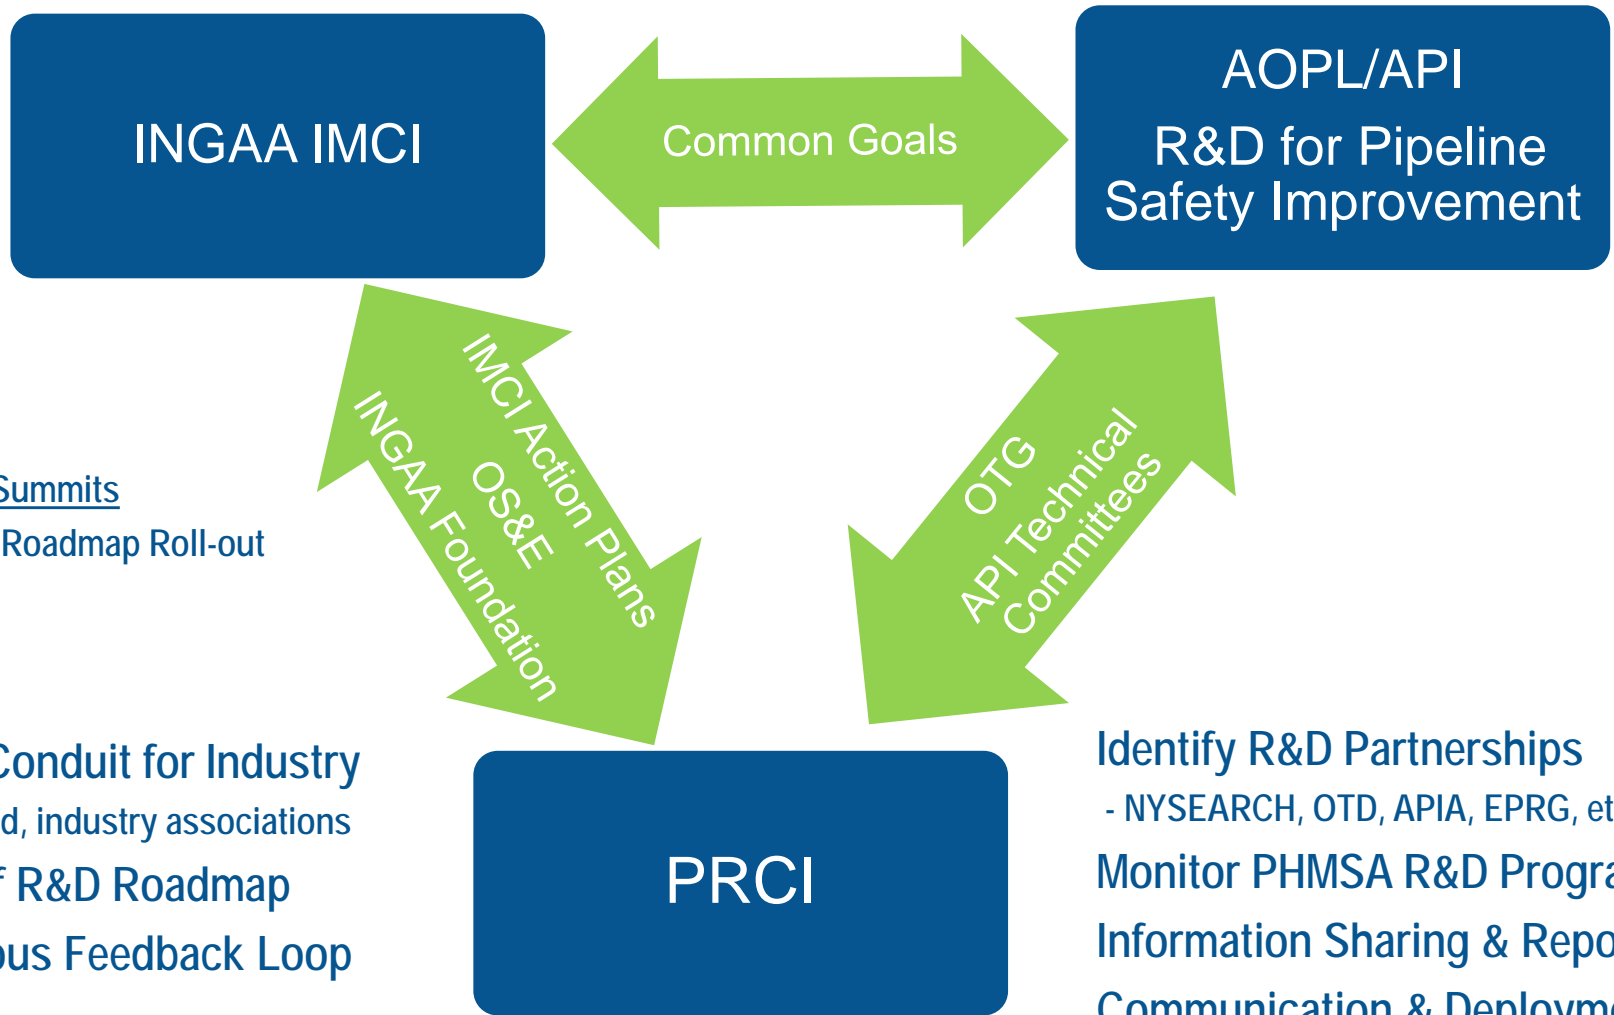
INGAA IMCI

Common Goals

AOPL/API
R&D for Pipeline Safety Improvement

IMCI Action Plans
OS&E
INGAA Foundation

OTG
API Technical Committees

Summits
Roadmap Roll-out

Conduit for Industry
d, industry associations
f R&D Roadmap
ous Feedback Loop

PRCI

Identify R&D Partnerships
- NYSEARCH, OTD, APIA, EPRG, et
Monitor PHMSA R&D Progra
Information Sharing & Repo
Communication & Deployme